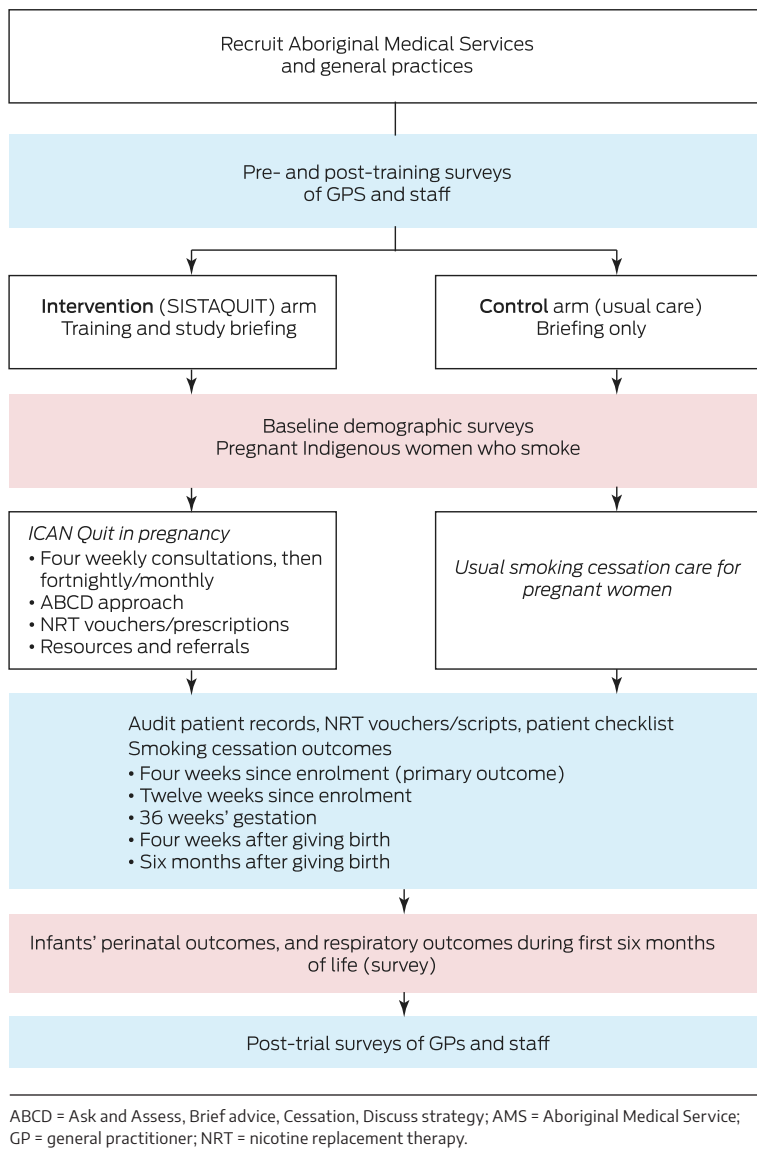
Recruit Aboriginal Medical Services and general practices

Pre- and post-training surveys of GPS and staff

**Intervention** (SISTAQUIT) arm
Training and study briefing

**Control** arm (usual care)
Briefing only

Baseline demographic surveys
Pregnant Indigenous women who smoke

*ICAN Quit in pregnancy*
• Four weekly consultations, then fortnightly/monthly
• ABCD approach
• NRT vouchers/prescriptions
• Resources and referrals

*Usual smoking cessation care for pregnant women*

Audit patient records, NRT vouchers/scripts, patient checklist
Smoking cessation outcomes
• Four weeks since enrolment (primary outcome)
• Twelve weeks since enrolment
• 36 weeks' gestation
• Four weeks after giving birth
• Six months after giving birth

Infants' perinatal outcomes, and respiratory outcomes during first six months of life (survey)

Post-trial surveys of GPs and staff

ABCD = Ask and Assess, Brief advice, Cessation, Discuss strategy; AMS = Aboriginal Medical Service; GP = general practitioner; NRT = nicotine replacement therapy.